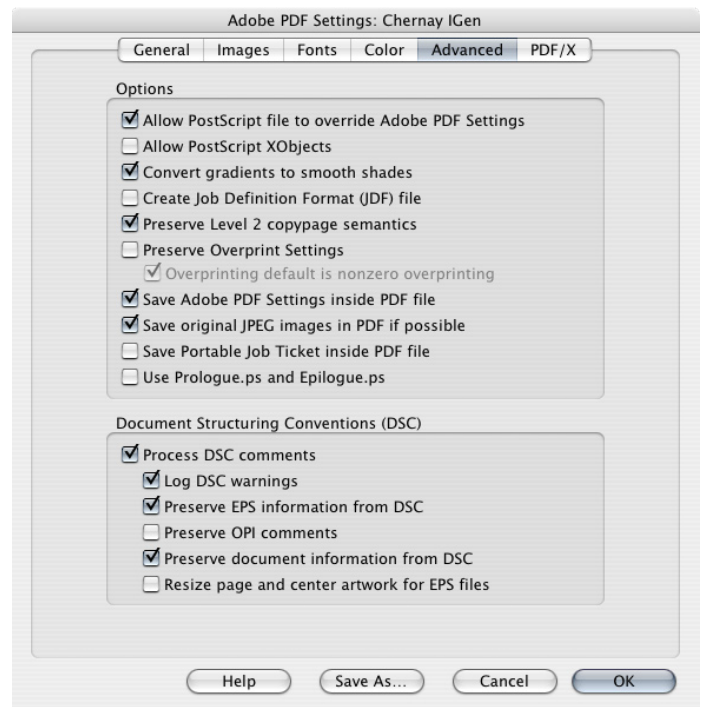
Adobe PDF Settings: Chernay IGen

General | Images | Fonts | Color | Advanced | PDF/X

Options

Allow PostScript file to override Adobe PDF Settings
Allow PostScript XObjects
Convert gradients to smooth shades
Create Job Definition Format (JDF) file
Preserve Level 2 copypage semantics
Preserve Overprint Settings
Overprinting default is nonzero overprinting
Save Adobe PDF Settings inside PDF file
Save original JPEG images in PDF if possible
Save Portable Job Ticket inside PDF file
Use Prologue.ps and Epilogue.ps

Document Structuring Conventions (DSC)

Process DSC comments
Log DSC warnings
Preserve EPS information from DSC
Preserve OPI comments
Preserve document information from DSC
Resize page and center artwork for EPS files

Help | Save As... | Cancel | OK